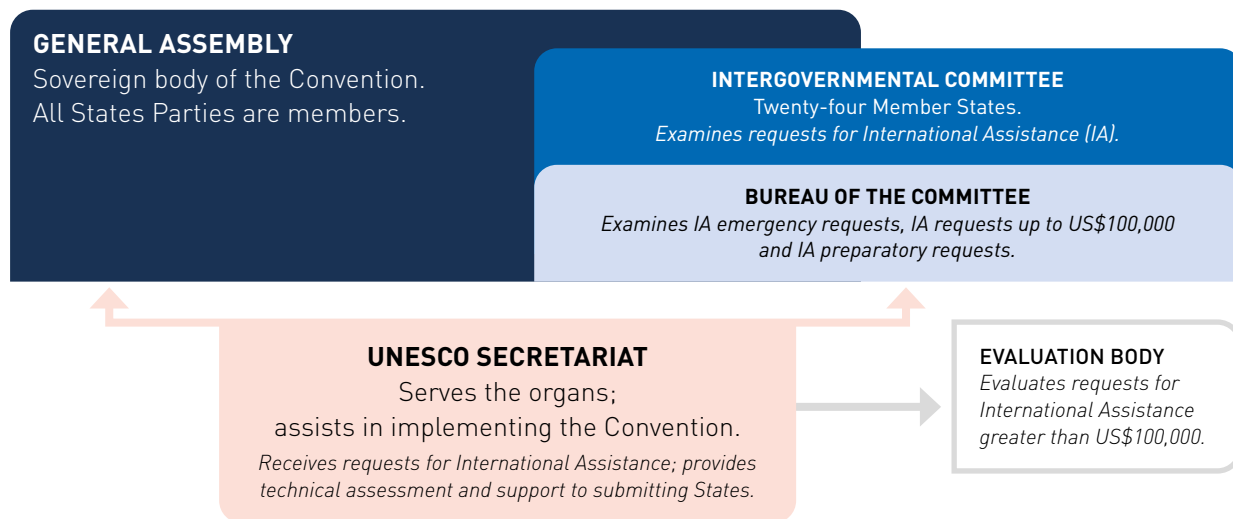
GENERAL ASSEMBLY
Sovereign body of the Convention. All States Parties are members.

INTERGOVERNMENTAL COMMITTEE
Twenty-four Member States.
Examines requests for International Assistance (IA).

BUREAU OF THE COMMITTEE
Examines IA emergency requests, IA requests up to US$100,000 and IA preparatory requests.

UNESCO SECRETARIAT
Serves the organs;
assists in implementing the Convention.
Receives requests for International Assistance; provides technical assessment and support to submitting States.

EVALUATION BODY
Evaluates requests for International Assistance greater than US$100,000.